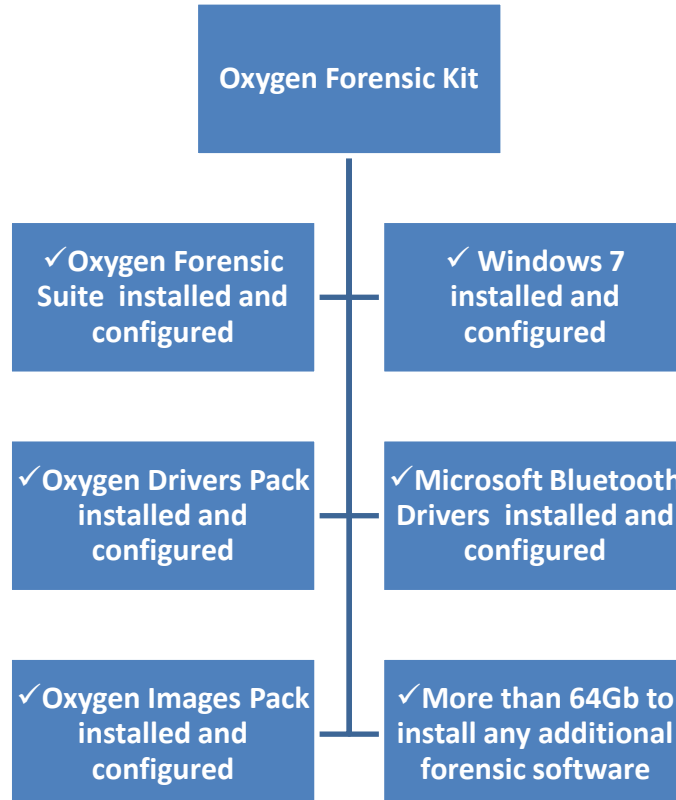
Oxygen Forensic Kit

✓Oxygen Forensic Suite installed and configured

✓ Windows 7 installed and configured

✓Oxygen Drivers Pack installed and configured

✓Microsoft Bluetooth Drivers installed and configured

✓Oxygen Images Pack installed and configured

✓More than 64Gb to install any additional forensic software